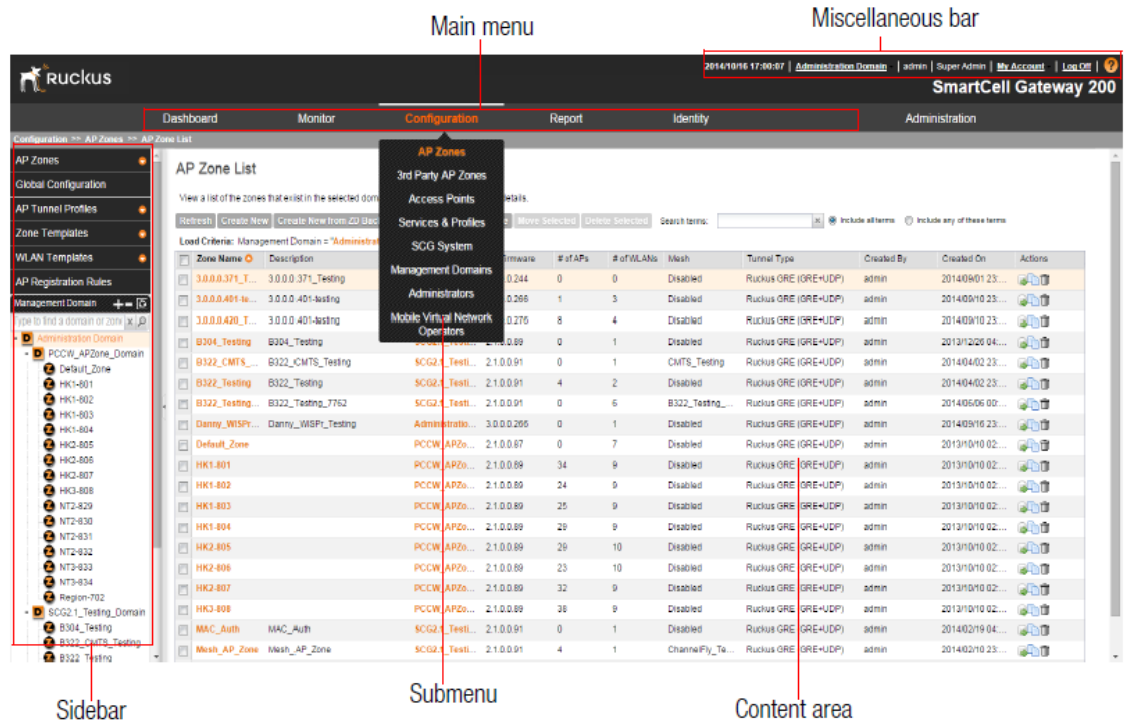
Main menu

Miscellaneous bar

2014/10/16 17:00:07 | Administration Domain | admin | Super Admin | My Account | Log Off | ?

Ruckus

SmartCell Gateway 200

Dashboard Monitor Configuration Report Identity Administration

Configuration >> AP Zones >> AP Zone List

AP Zones
Global Configuration
AP Tunnel Profiles
Zone Templates
WLAN Templates
AP Registration Rules

Management Domain

Type to find a domain or zone

Administration Domain
PCCW_APZone_Domain
Default_Zone
HK1-801
HK1-802
HK1-803
HK1-804
HK2-805
HK2-806
HK2-807
HK3-808
NT2-829
NT2-830
NT2-831
NT2-832
NT3-833
NT3-834
Region-702
SCG2.1_Testing_Domain
B304_Testing
B322_CMTS_Testing
B322_Testing

AP Zone List

View a list of the zones that exist in the selected dom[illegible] details.

Refresh Create New Create New from ZD Bac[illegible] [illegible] Move Selected Delete Selected Search terms: Include all terms Include any of these terms

Load Criteria: Management Domain = "Administrat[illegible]

AP Zones
3rd Party AP Zones
Access Points
Services & Profiles
SCG System
Management Domains
Administrators
Mobile Virtual Network Operators

| | Zone Name | Description | | Firmware | # of APs | # of WLANs | Mesh | Tunnel Type | Created By | Created On | Actions |
|---|---|---|---|---|---|---|---|---|---|---|---|
| | 3.0.0.0.371_T... | 3.0.0.0.371_Testing | | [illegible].0.244 | 0 | 0 | Disabled | Ruckus GRE (GRE+UDP) | admin | 2014/09/01 23:... | |
| | 3.0.0.0.401-te... | 3.0.0.0.401-testing | | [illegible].0.266 | 1 | 3 | Disabled | Ruckus GRE (GRE+UDP) | admin | 2014/09/10 23:... | |
| | 3.0.0.0.420_T... | 3.0.0.0.401-testing | | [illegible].0.276 | 8 | 4 | Disabled | Ruckus GRE (GRE+UDP) | admin | 2014/09/10 23:... | |
| | B304_Testing | B304_Testing | SCG2.1_Testi... | 2.1.0.0.89 | 0 | 1 | Disabled | Ruckus GRE (GRE+UDP) | admin | 2013/12/26 04:... | |
| | B322_CMTS_... | B322_CMTS_Testing | SCG2.1_Testi... | 2.1.0.0.91 | 0 | 1 | CMTS_Testing | Ruckus GRE (GRE+UDP) | admin | 2014/04/02 23:... | |
| | B322_Testing | B322_Testing | SCG2.1_Testi... | 2.1.0.0.91 | 4 | 2 | Disabled | Ruckus GRE (GRE+UDP) | admin | 2014/04/02 23:... | |
| | B322_Testing... | B322_Testing_7762 | SCG2.1_Testi... | 2.1.0.0.91 | 0 | 6 | B322_Testing_... | Ruckus GRE (GRE+UDP) | admin | 2014/06/06 00:... | |
| | Danny_WISPr... | Danny_WISPr_Testing | Administratio... | 3.0.0.0.266 | 0 | 1 | Disabled | Ruckus GRE (GRE+UDP) | admin | 2014/09/16 23:... | |
| | Default_Zone | | PCCW_APZo... | 2.1.0.0.87 | 0 | 7 | Disabled | Ruckus GRE (GRE+UDP) | admin | 2013/10/10 02:... | |
| | HK1-801 | | PCCW_APZo... | 2.1.0.0.89 | 34 | 9 | Disabled | Ruckus GRE (GRE+UDP) | admin | 2013/10/10 02:... | |
| | HK1-802 | | PCCW_APZo... | 2.1.0.0.89 | 24 | 9 | Disabled | Ruckus GRE (GRE+UDP) | admin | 2013/10/10 02:... | |
| | HK1-803 | | PCCW_APZo... | 2.1.0.0.89 | 25 | 9 | Disabled | Ruckus GRE (GRE+UDP) | admin | 2013/10/10 02:... | |
| | HK1-804 | | PCCW_APZo... | 2.1.0.0.89 | 29 | 9 | Disabled | Ruckus GRE (GRE+UDP) | admin | 2013/10/10 02:... | |
| | HK2-805 | | PCCW_APZo... | 2.1.0.0.89 | 29 | 10 | Disabled | Ruckus GRE (GRE+UDP) | admin | 2013/10/10 02:... | |
| | HK2-806 | | PCCW_APZo... | 2.1.0.0.89 | 23 | 10 | Disabled | Ruckus GRE (GRE+UDP) | admin | 2013/10/10 02:... | |
| | HK2-807 | | PCCW_APZo... | 2.1.0.0.89 | 32 | 9 | Disabled | Ruckus GRE (GRE+UDP) | admin | 2013/10/10 02:... | |
| | HK3-808 | | PCCW_APZo... | 2.1.0.0.89 | 38 | 9 | Disabled | Ruckus GRE (GRE+UDP) | admin | 2013/10/10 02:... | |
| | MAC_Auth | MAC_Auth | SCG2.1_Testi... | 2.1.0.0.91 | 0 | 1 | Disabled | Ruckus GRE (GRE+UDP) | admin | 2014/02/19 04:... | |
| | Mesh_AP_Zone | Mesh_AP_Zone | SCG2.1_Testi... | 2.1.0.0.91 | 4 | 1 | ChannelFly_Te... | Ruckus GRE (GRE+UDP) | admin | 2014/02/10 23:... | |

Sidebar

Submenu

Content area